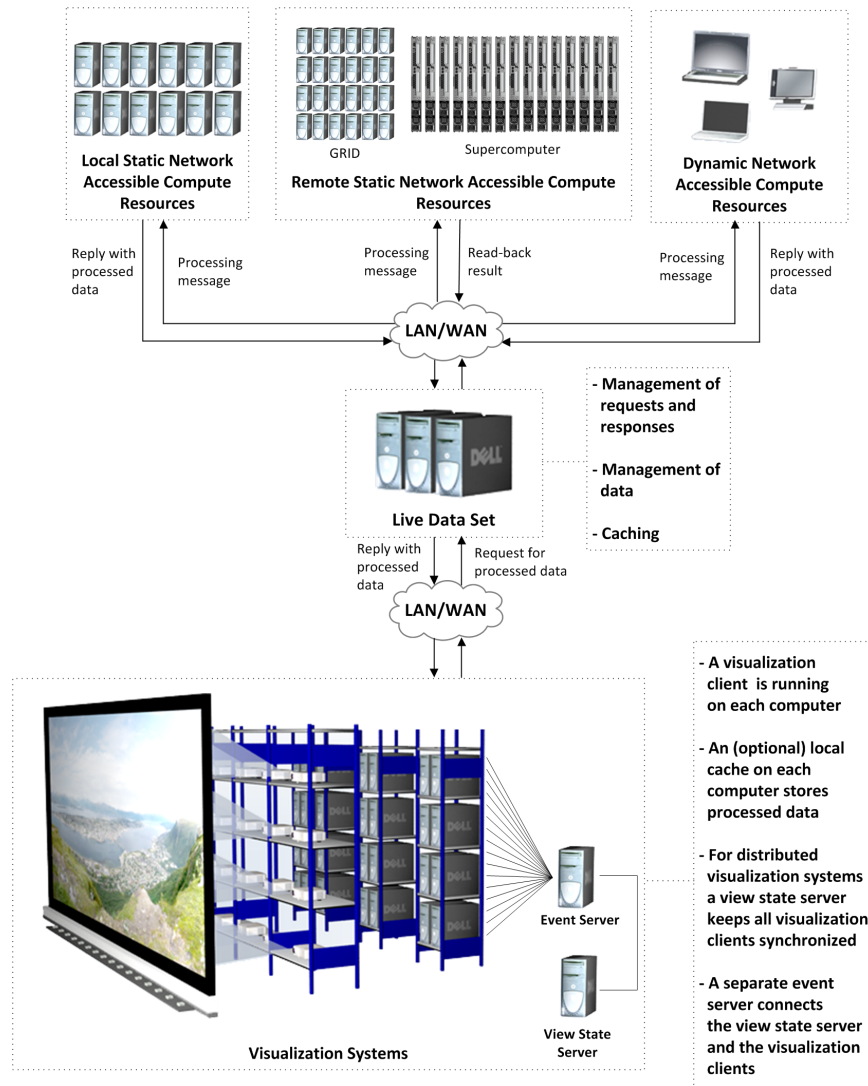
Local Static Network Accessible Compute Resources

GRID

Supercomputer

Remote Static Network Accessible Compute Resources

Dynamic Network Accessible Compute Resources

Reply with processed data

Processing message

Processing message

Read-back result

Processing message

Reply with processed data

LAN/WAN

- Management of requests and responses

- Management of data

- Caching

Live Data Set

Reply with processed data

Request for processed data

LAN/WAN

- A visualization client is running on each computer

- An (optional) local cache on each computer stores processed data

- For distributed visualization systems a view state server keeps all visualization clients synchronized

- A separate event server connects the view state server and the visualization clients

Event Server

View State Server

Visualization Systems